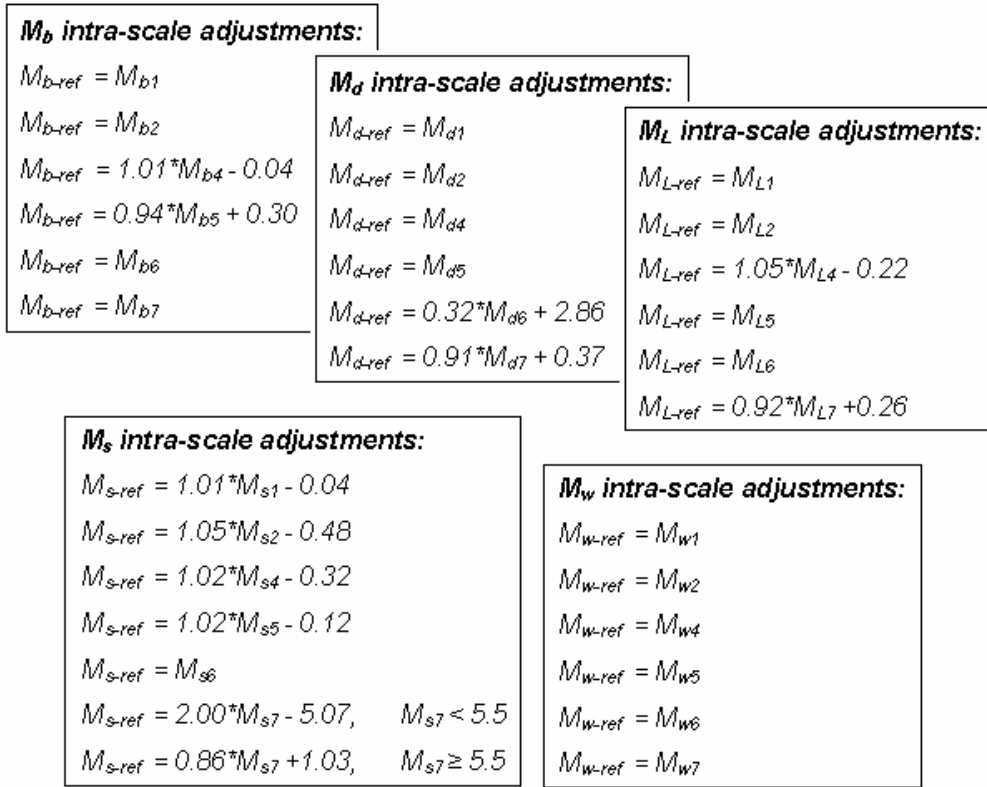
$M_b$ intra-scale adjustments:

$M_{b-ref} = M_{b1}$

$M_{b-ref} = M_{b2}$

$M_{b-ref} = 1.01*M_{b4} - 0.04$

$M_{b-ref} = 0.94*M_{b5} + 0.30$

$M_{b-ref} = M_{b6}$

$M_{b-ref} = M_{b7}$

$M_d$ intra-scale adjustments:

$M_{d-ref} = M_{d1}$

$M_{d-ref} = M_{d2}$

$M_{d-ref} = M_{d4}$

$M_{d-ref} = M_{d5}$

$M_{d-ref} = 0.32*M_{d6} + 2.86$

$M_{d-ref} = 0.91*M_{d7} + 0.37$

$M_L$ intra-scale adjustments:

$M_{L-ref} = M_{L1}$

$M_{L-ref} = M_{L2}$

$M_{L-ref} = 1.05*M_{L4} - 0.22$

$M_{L-ref} = M_{L5}$

$M_{L-ref} = M_{L6}$

$M_{L-ref} = 0.92*M_{L7} +0.26$

$M_s$ intra-scale adjustments:

$M_{s-ref} = 1.01*M_{s1} - 0.04$

$M_{s-ref} = 1.05*M_{s2} - 0.48$

$M_{s-ref} = 1.02*M_{s4} - 0.32$

$M_{s-ref} = 1.02*M_{s5} - 0.12$

$M_{s-ref} = M_{s6}$

$M_{s-ref} = 2.00*M_{s7} - 5.07, \quad M_{s7} < 5.5$

$M_{s-ref} = 0.86*M_{s7} +1.03, \quad M_{s7} \geq 5.5$

$M_w$ intra-scale adjustments:

$M_{w-ref} = M_{w1}$

$M_{w-ref} = M_{w2}$

$M_{w-ref} = M_{w4}$

$M_{w-ref} = M_{w5}$

$M_{w-ref} = M_{w6}$

$M_{w-ref} = M_{w7}$